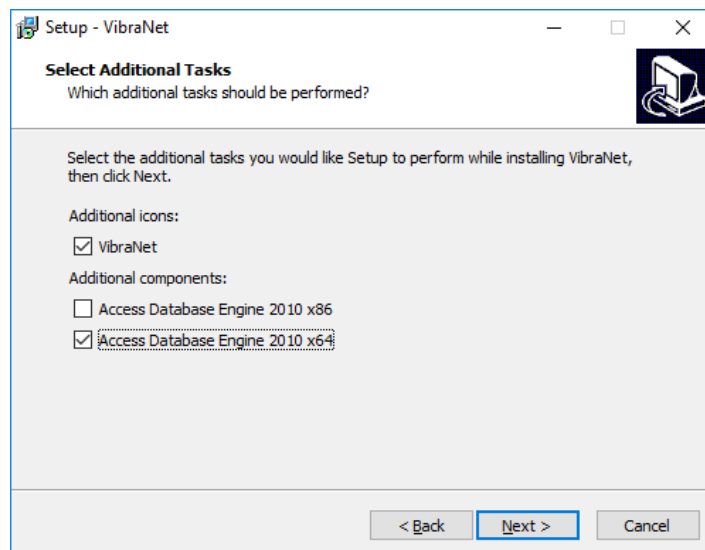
Setup - VibraNet

Select Additional Tasks
Which additional tasks should be performed?

Select the additional tasks you would like Setup to perform while installing VibraNet, then click Next.

Additional icons:

☑ VibraNet

Additional components:

☐ Access Database Engine 2010 x86
☑ Access Database Engine 2010 x64

< Back   Next >   Cancel